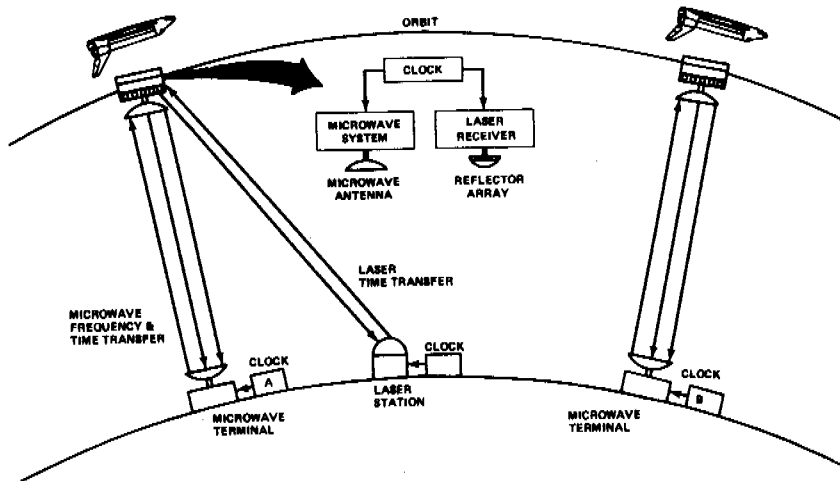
ORBIT

CLOCK

MICROWAVE SYSTEM

LASER RECEIVER

MICROWAVE ANTENNA

REFLECTOR ARRAY

LASER TIME TRANSFER

MICROWAVE FREQUENCY & TIME TRANSFER

CLOCK

A

MICROWAVE TERMINAL

CLOCK

LASER STATION

CLOCK

B

MICROWAVE TERMINAL